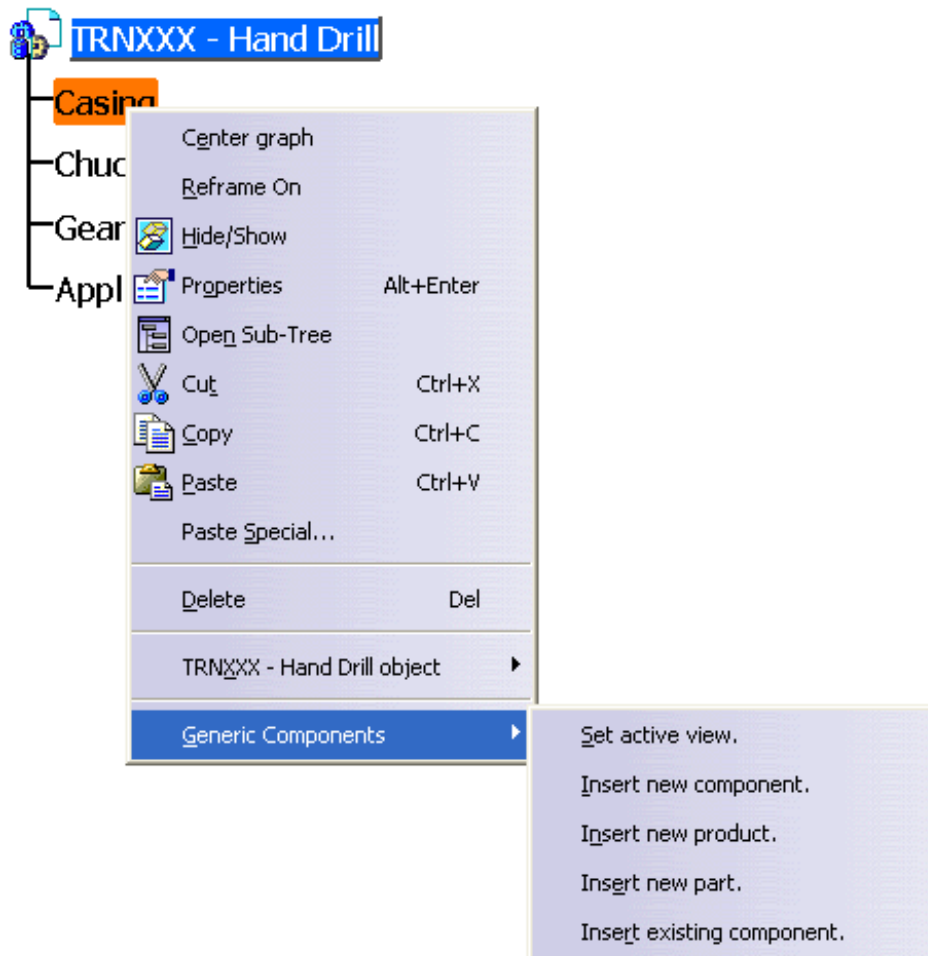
TRNXXX - Hand Drill

Casing

Chuc

Gear

Appl

Center graph

Reframe On

Hide/Show

Properties Alt+Enter

Open Sub-Tree

Cut Ctrl+X

Copy Ctrl+C

Paste Ctrl+V

Paste Special...

Delete Del

TRNXXX - Hand Drill object

Generic Components

Set active view.

Insert new component.

Insert new product.

Insert new part.

Insert existing component.